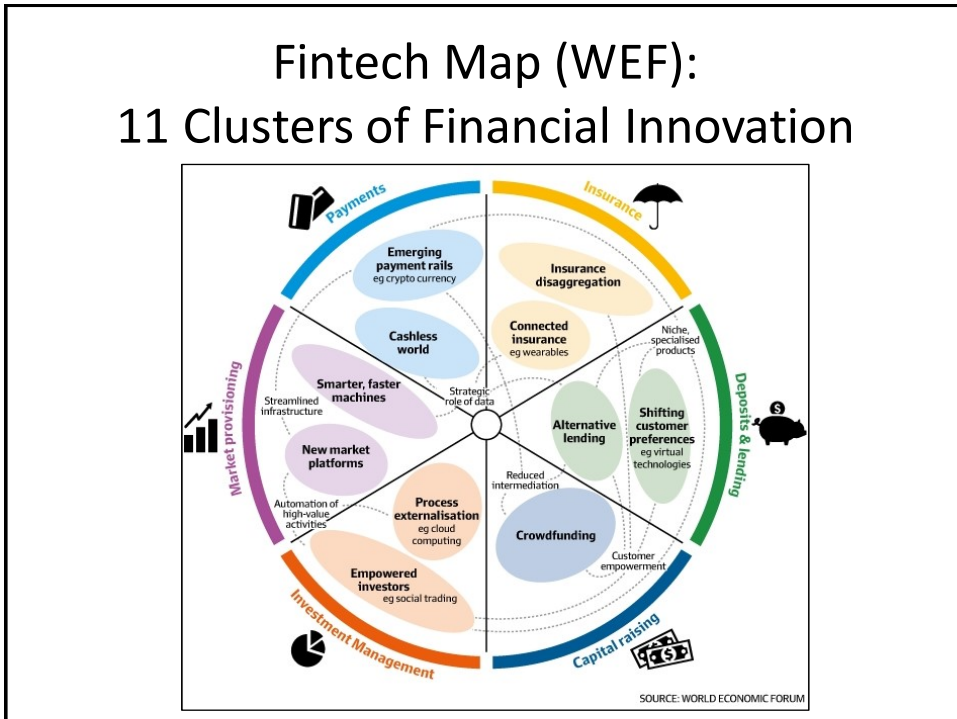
Fintech Map (WEF):
11 Clusters of Financial Innovation

Payments

Insurance

Deposits & lending

Capital raising

Investment Management

Market provisioning

Emerging payment rails
eg crypto currency

Cashless world

Insurance disaggregation

Connected insurance
eg wearables

Niche, specialised products

Alternative lending

Shifting customer preferences
eg virtual technologies

Reduced intermediation

Crowdfunding

Customer empowerment

Process externalisation
eg cloud computing

Empowered investors
eg social trading

Automation of high-value activities

New market platforms

Smarter, faster machines

Streamlined infrastructure

Strategic role of data

SOURCE: WORLD ECONOMIC FORUM